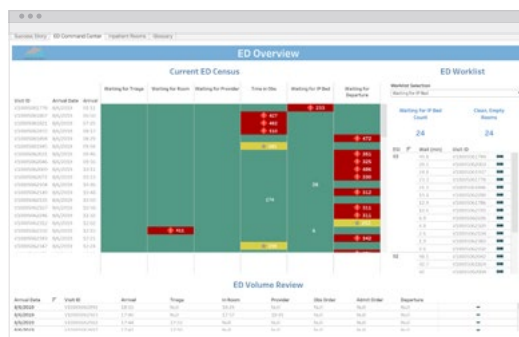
Success Story | ED Command Center | Inpatient Rooms | Glossary

ED Overview

Current ED Census

Visit ID | Arrival Date | Arrival | Waiting for Triage | Waiting for Room | Waiting for Provider | Time in Obs | Waiting for IP Bed | Waiting for Departure

233
427
463
431
472
351
325
466
230
512
311
511
412
542
274
28

ED Worklist

Worklist Selection
Waiting for IP Bed

Waiting for IP Bed Count
24

Clean, Empty Rooms
24

ED Volume Review

| Arrival Date | Visit ID | Arrival | Triage | In Room | Provider | Obs Order | Admit Order | Departure |
|---|---|---|---|---|---|---|---|---|
| 8/6/2019 | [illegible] | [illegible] | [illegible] | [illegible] | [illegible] | Null | Null | Null |
| 8/6/2019 | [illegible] | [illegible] | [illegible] | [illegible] | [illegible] | Null | Null | Null |
| 8/6/2019 | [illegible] | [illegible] | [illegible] | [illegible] | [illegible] | Null | Null | Null |